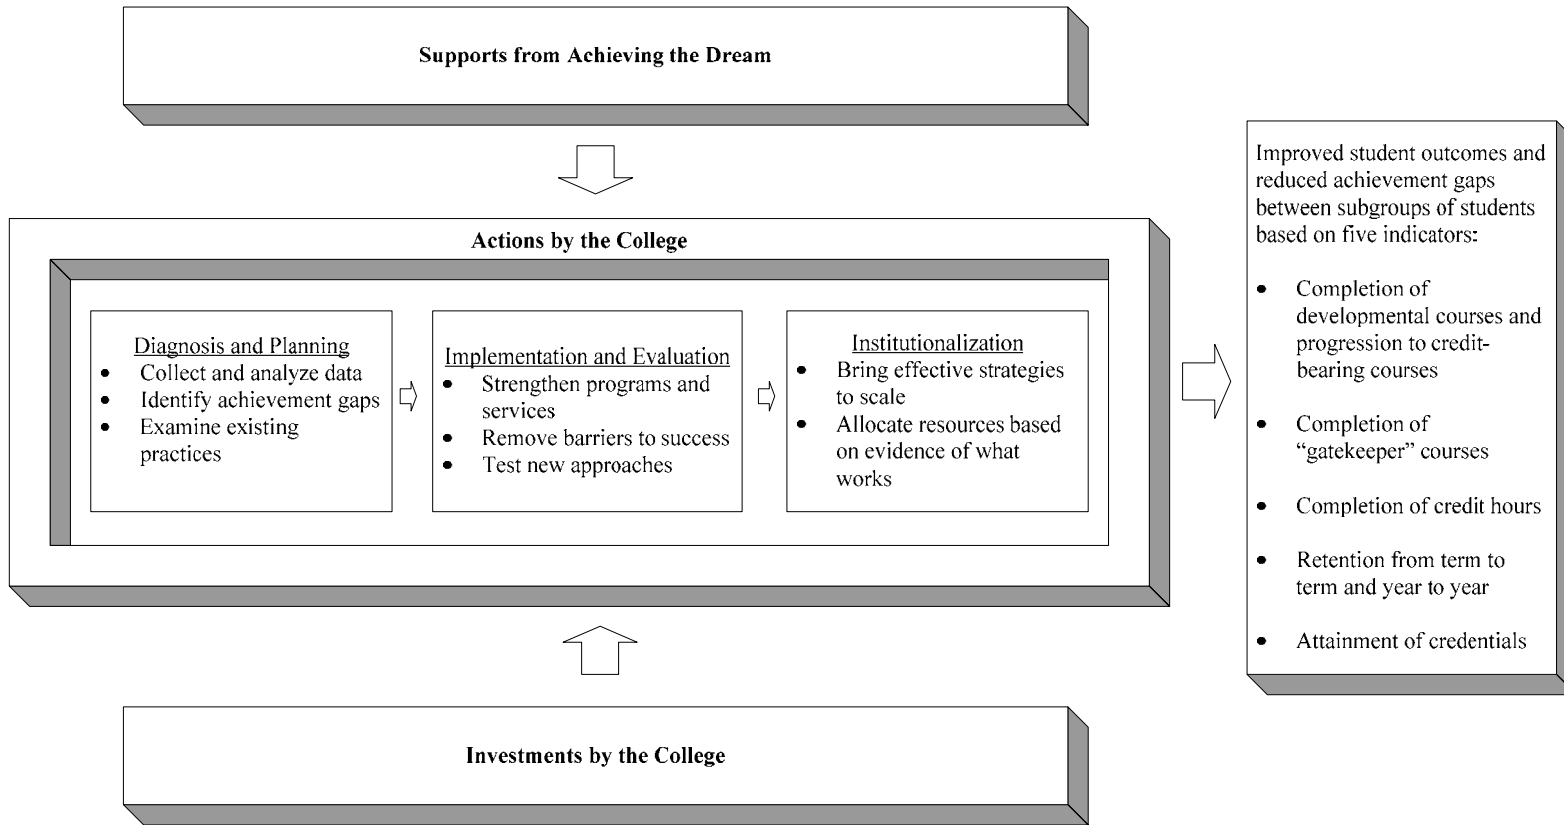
Supports from Achieving the Dream

Actions by the College

Diagnosis and Planning
- Collect and analyze data
- Identify achievement gaps
- Examine existing practices

Implementation and Evaluation
- Strengthen programs and services
- Remove barriers to success
- Test new approaches

Institutionalization
- Bring effective strategies to scale
- Allocate resources based on evidence of what works

Investments by the College

Improved student outcomes and reduced achievement gaps between subgroups of students based on five indicators:

- Completion of developmental courses and progression to credit-bearing courses
- Completion of "gatekeeper" courses
- Completion of credit hours
- Retention from term to term and year to year
- Attainment of credentials